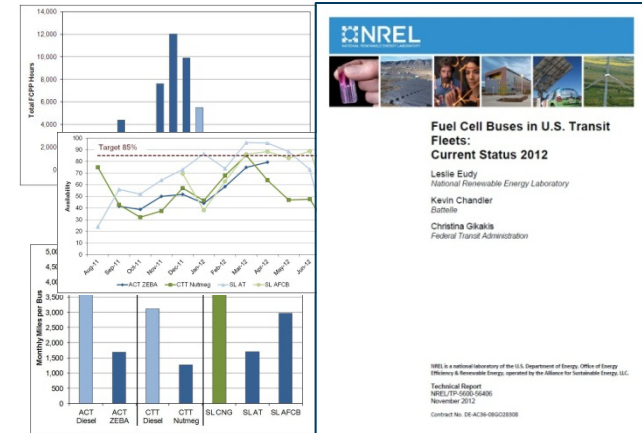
14,000
12,000
10,000
8,000
6,000
4,000
2,000
0
Total FCPP Hours

100
90
80
70
60
50
40
30
20
10
0
Availability
Target 85%
Aug-11
Sep-11
Oct-11
Nov-11
Dec-11
Jan-12
Feb-12
Mar-12
Apr-12
May-12
Jun-12
ACT ZEBA
CTT Nutmeg
SL AT
SL AFCB

5,00
4,50
4,00
3,500
3,000
2,500
2,000
1,500
1,000
500
0
Monthly Miles per Bus
ACT Diesel
ACT ZEBA
CTT Diesel
CTT Nutmeg
SL CNG
SL AT
SL AFCB

NREL
NATIONAL RENEWABLE ENERGY LABORATORY

Fuel Cell Buses in U.S. Transit Fleets: Current Status 2012

Leslie Eudy
National Renewable Energy Laboratory

Kevin Chandler
Battelle

Christina Gikakis
Federal Transit Administration

NREL is a national laboratory of the U.S. Department of Energy, Office of Energy Efficiency & Renewable Energy, operated by the Alliance for Sustainable Energy, LLC.

Technical Report
NREL/TP-5600-56406
November 2012

Contract No. DE-AC36-08GO28308